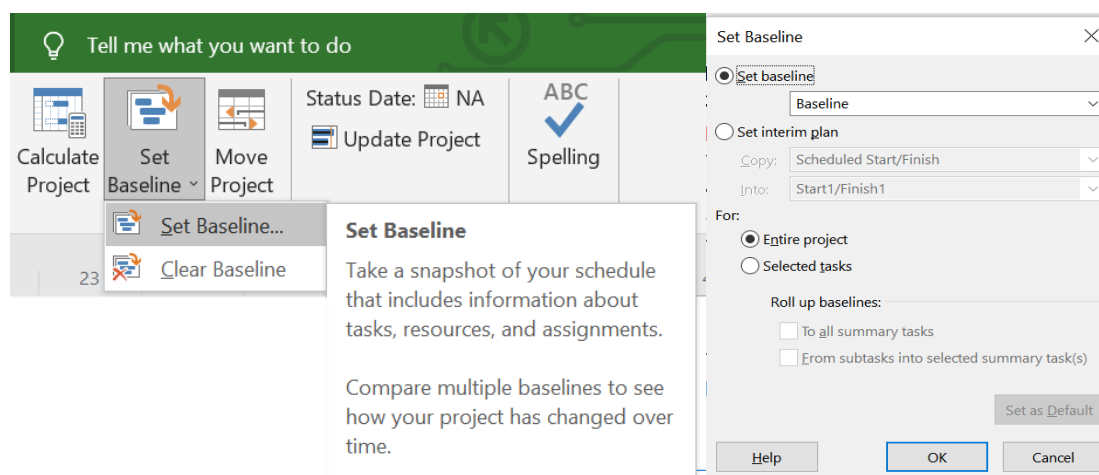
Tell me what you want to do

Calculate Project

Set Baseline

Move Project

Status Date: NA

Update Project

ABC

Spelling

Set Baseline...

Clear Baseline

23

Set Baseline

Take a snapshot of your schedule that includes information about tasks, resources, and assignments.

Compare multiple baselines to see how your project has changed over time.

Set Baseline

Set baseline

Baseline

Set interim plan

Copy: Scheduled Start/Finish

Into: Start1/Finish1

For:

Entire project

Selected tasks

Roll up baselines:

To all summary tasks

From subtasks into selected summary task(s)

Set as Default

Help

OK

Cancel